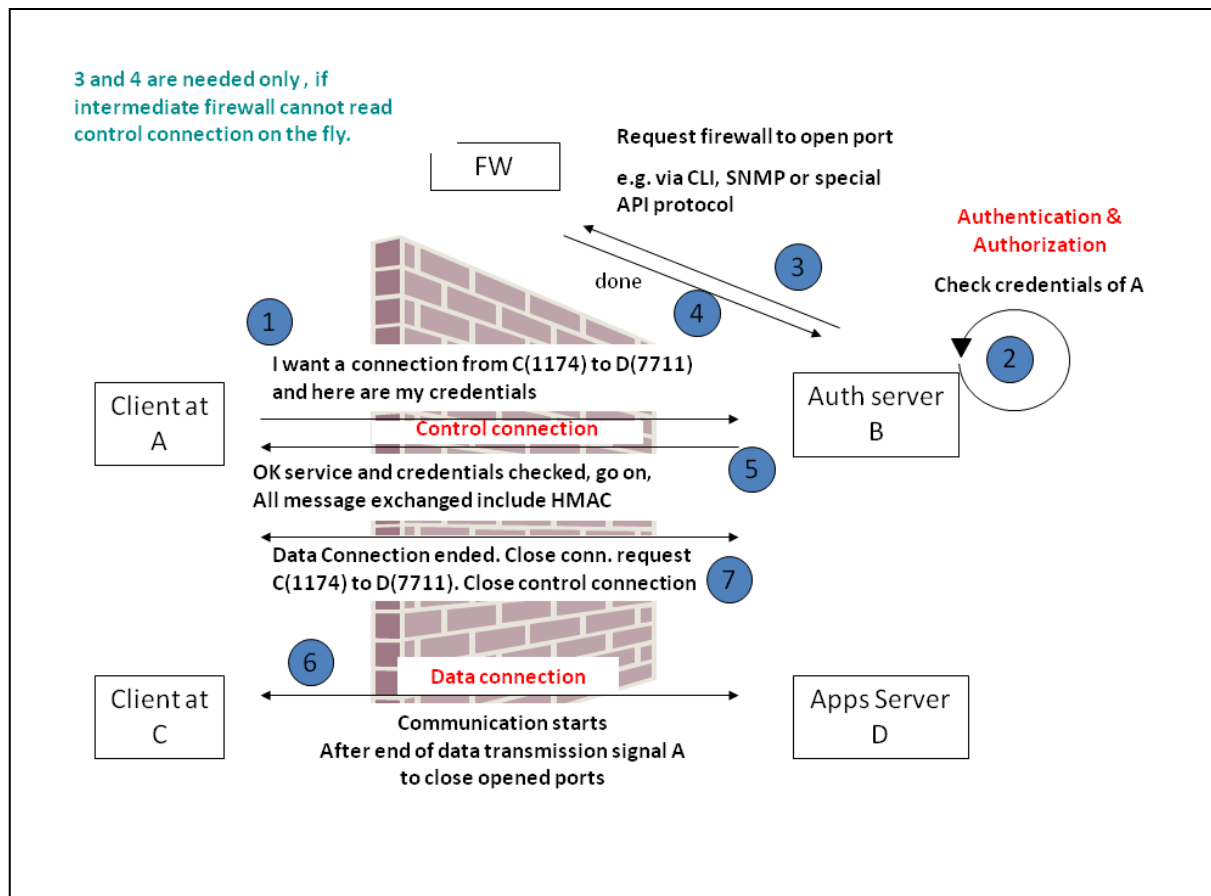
3 and 4 are needed only , if intermediate firewall cannot read control connection on the fly.

FW

Request firewall to open port

e.g. via CLI, SNMP or special API protocol

Authentication & Authorization

3

done

4

Check credentials of A

1

2

I want a connection from C(1174) to D(7711) and here are my credentials

Client at A

Auth server B

Control connection

5

OK service and credentials checked, go on, All message exchanged include HMAC

Data Connection ended. Close conn. request C(1174) to D(7711). Close control connection

7

6

Data connection

Client at C

Apps Server D

Communication starts
After end of data transmission signal A to close opened ports